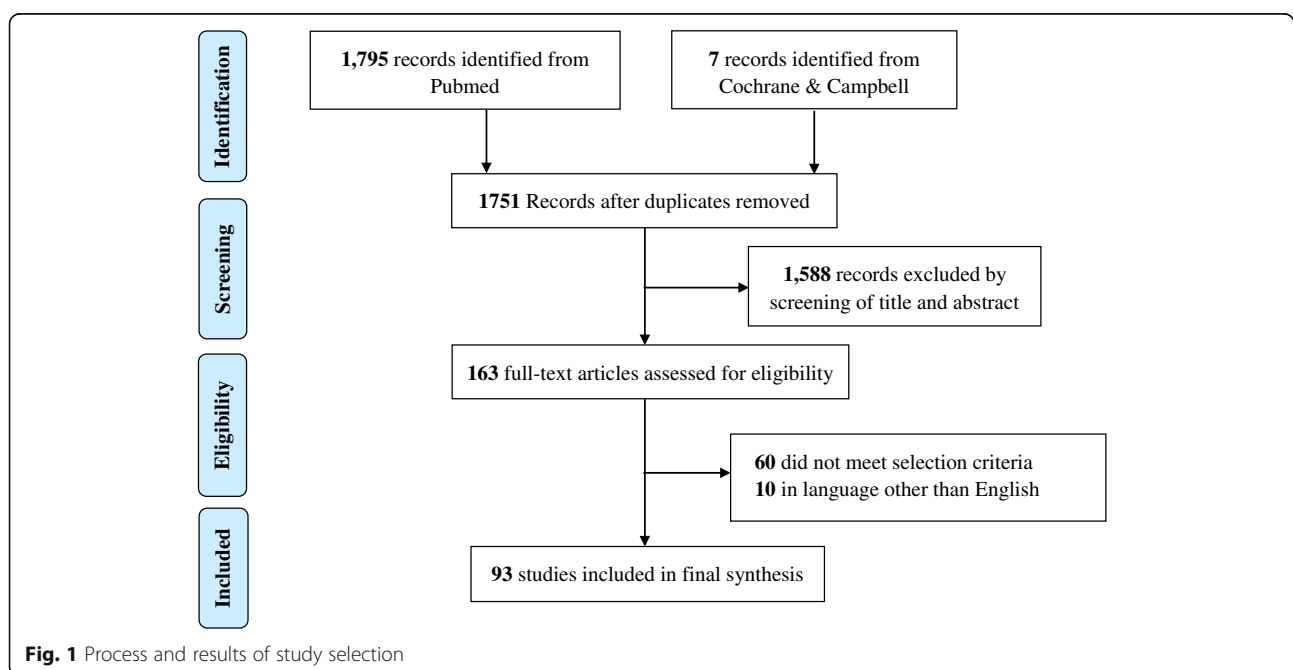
Identification

1,795 records identified from Pubmed

7 records identified from Cochrane & Campbell

1751 Records after duplicates removed

Screening

1,588 records excluded by screening of title and abstract

Eligibility

163 full-text articles assessed for eligibility

60 did not meet selection criteria
10 in language other than English

Included

93 studies included in final synthesis

Fig. 1 Process and results of study selection